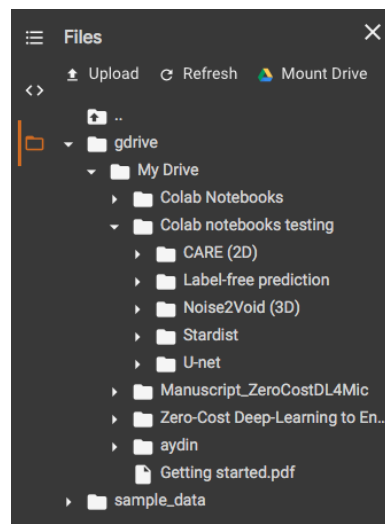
Files

Upload Refresh Mount Drive

..

gdrive

My Drive

Colab Notebooks

Colab notebooks testing

CARE (2D)

Label-free prediction

Noise2Void (3D)

Stardist

U-net

Manuscript_ZeroCostDL4Mic

Zero-Cost Deep-Learning to En...

aydin

Getting started.pdf

sample_data